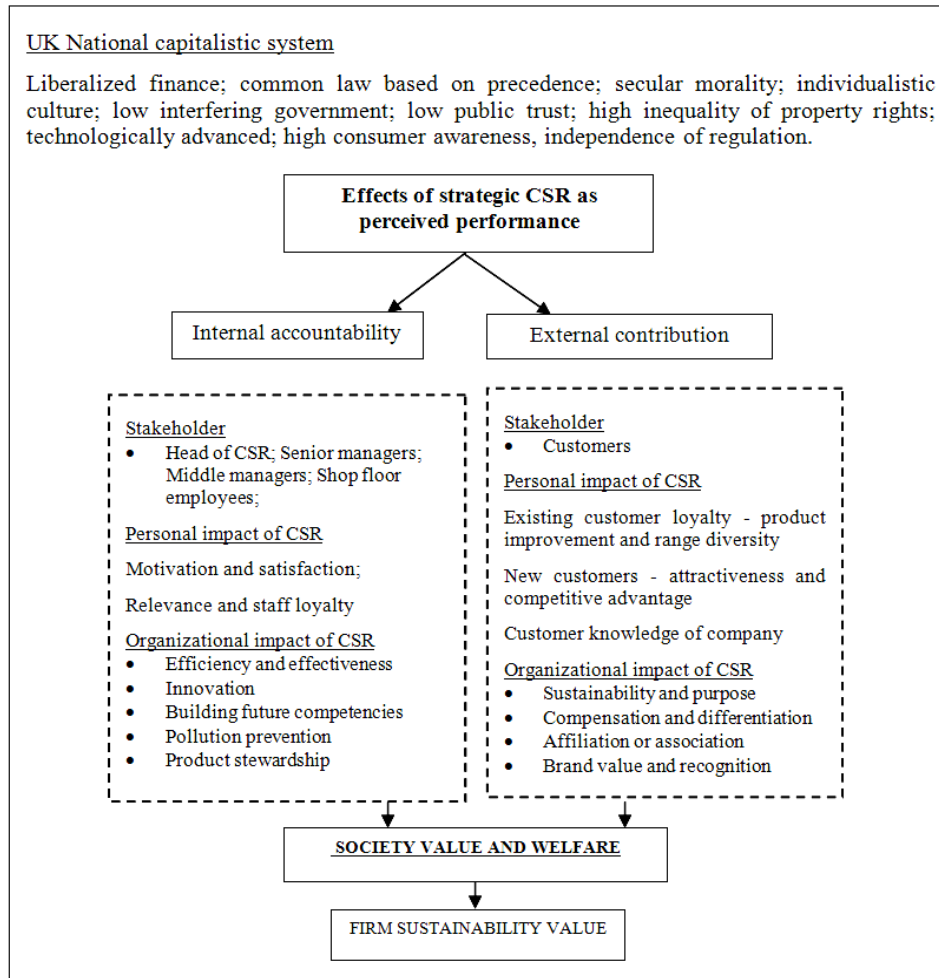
UK National capitalistic system

Liberalized finance; common law based on precedence; secular morality; individualistic culture; low interfering government; low public trust; high inequality of property rights; technologically advanced; high consumer awareness, independence of regulation.

**Effects of strategic CSR as perceived performance**

Internal accountability

External contribution

Stakeholder
- Head of CSR; Senior managers; Middle managers; Shop floor employees;

Personal impact of CSR

Motivation and satisfaction;

Relevance and staff loyalty

Organizational impact of CSR
- Efficiency and effectiveness
- Innovation
- Building future competencies
- Pollution prevention
- Product stewardship

Stakeholder
- Customers

Personal impact of CSR

Existing customer loyalty - product improvement and range diversity

New customers - attractiveness and competitive advantage

Customer knowledge of company

Organizational impact of CSR
- Sustainability and purpose
- Compensation and differentiation
- Affiliation or association
- Brand value and recognition

SOCIETY VALUE AND WELFARE

FIRM SUSTAINABILITY VALUE